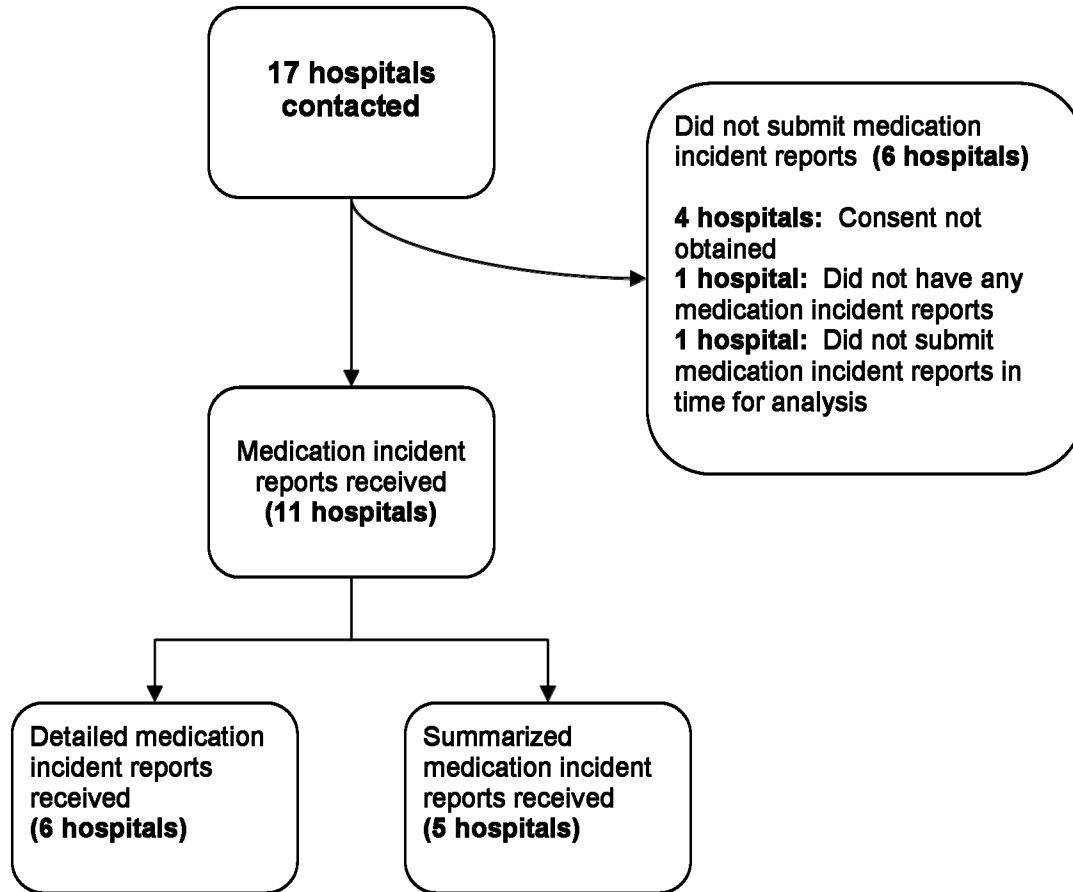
17 hospitals contacted

Did not submit medication incident reports (6 hospitals)

4 hospitals: Consent not obtained
1 hospital: Did not have any medication incident reports
1 hospital: Did not submit medication incident reports in time for analysis

Medication incident reports received (11 hospitals)

Detailed medication incident reports received (6 hospitals)

Summarized medication incident reports received (5 hospitals)